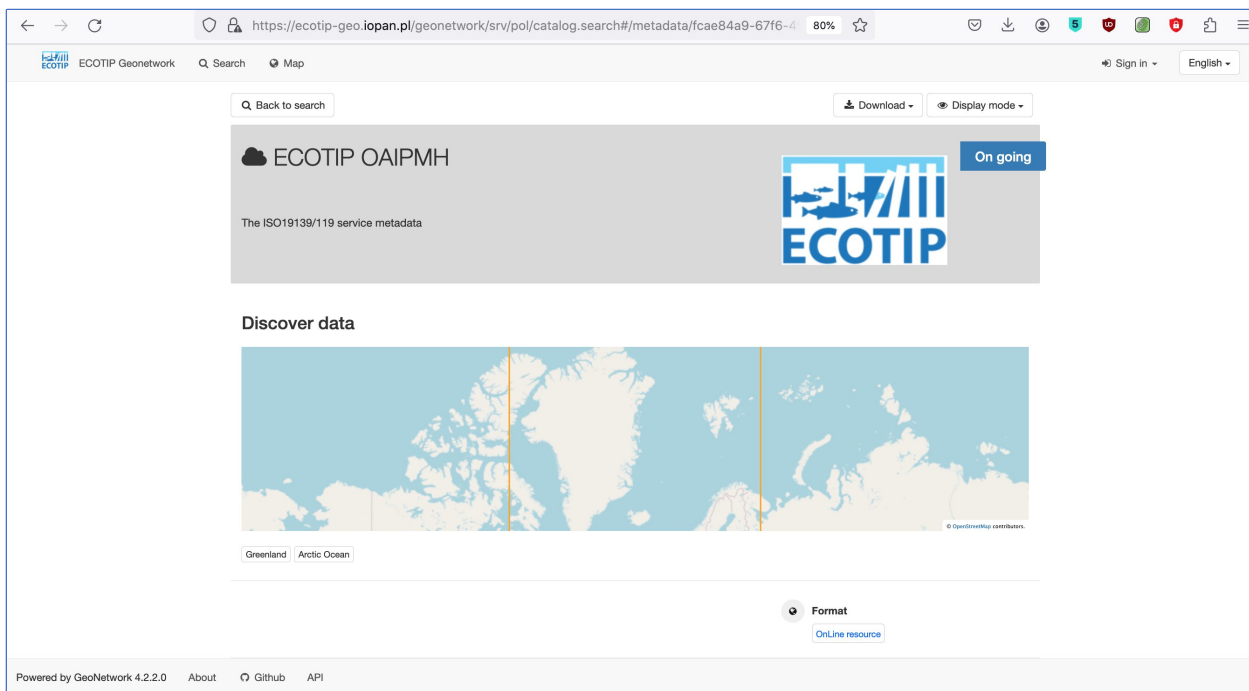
https://ecotip-geo.iopan.pl/geonetwork/srv/pol/catalog.search#/metadata/fcae84a9-67f6-4

80%

5

ECOTIP

ECOTIP Geonetwork

Search

Map

Sign in

English

Back to search

Download

Display mode

ECOTIP OAIPMH

On going

The ISO19139/119 service metadata

ECOTIP

Discover data

© OpenStreetMap contributors.

Greenland

Arctic Ocean

Format

OnLine resource

Powered by GeoNetwork 4.2.2.0

About

Github

API